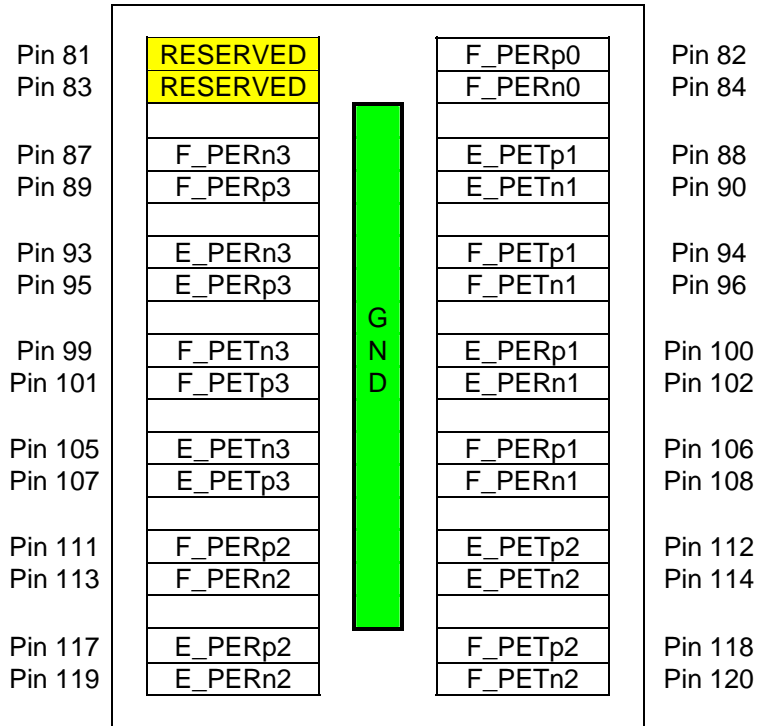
| | | | |
|---|---|---|---|
| Pin 81 | RESERVED | F_PERp0 | Pin 82 |
| Pin 83 | RESERVED | F_PERn0 | Pin 84 |
| | | | |
| Pin 87 | F_PERn3 | E_PETp1 | Pin 88 |
| Pin 89 | F_PERp3 | E_PETn1 | Pin 90 |
| | | | |
| Pin 93 | E_PERn3 | F_PETp1 | Pin 94 |
| Pin 95 | E_PERp3 | F_PETn1 | Pin 96 |
| | | | |
| Pin 99 | F_PETn3 | E_PERp1 | Pin 100 |
| Pin 101 | F_PETp3 | E_PERn1 | Pin 102 |
| | | | |
| Pin 105 | E_PETn3 | F_PERp1 | Pin 106 |
| Pin 107 | E_PETp3 | F_PERn1 | Pin 108 |
| | | | |
| Pin 111 | F_PERp2 | E_PETp2 | Pin 112 |
| Pin 113 | F_PERn2 | E_PETn2 | Pin 114 |
| | | | |
| Pin 117 | E_PERp2 | F_PETp2 | Pin 118 |
| Pin 119 | E_PERn2 | F_PETn2 | Pin 120 |

G
N
D